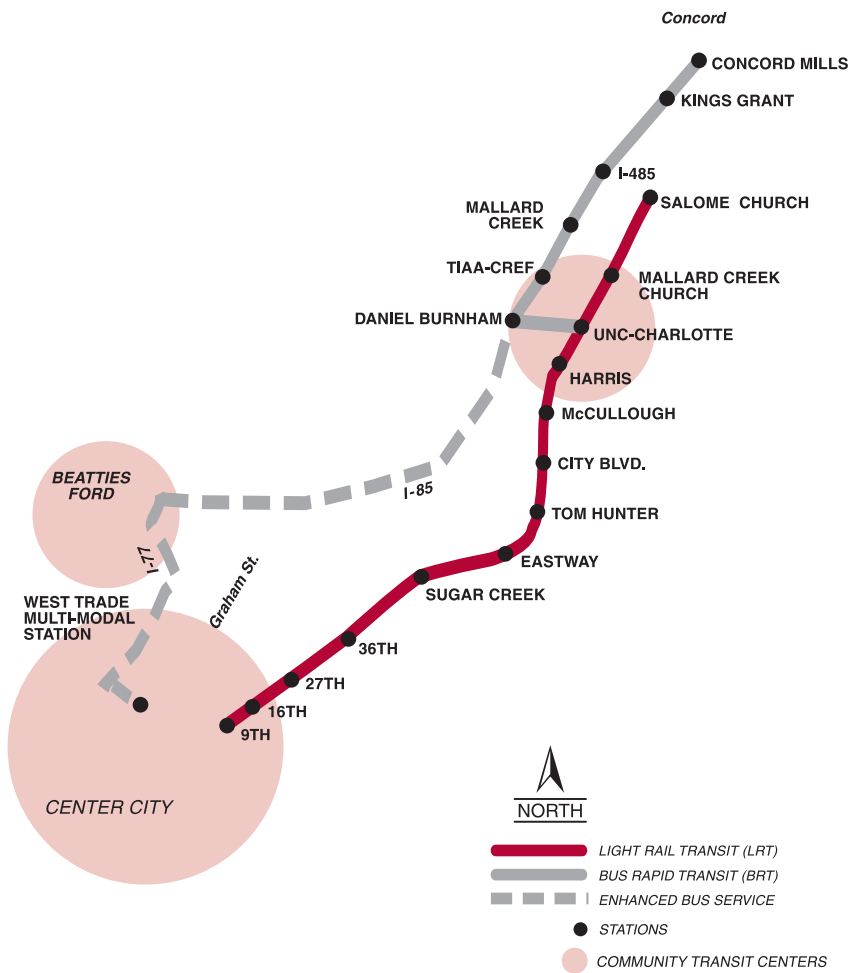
Concord

CONCORD MILLS

KINGS GRANT

I-485

MALLARD CREEK

SALOME CHURCH

TIAA-CREF

MALLARD CREEK CHURCH

DANIEL BURNHAM

UNC-CHARLOTTE

HARRIS

McCULLOUGH

CITY BLVD.

BEATTIES FORD

I-85

TOM HUNTER

I-77

EASTWAY

Graham St.

WEST TRADE MULTI-MODAL STATION

SUGAR CREEK

36TH

27TH

16TH

9TH

CENTER CITY

NORTH

LIGHT RAIL TRANSIT (LRT)

BUS RAPID TRANSIT (BRT)

ENHANCED BUS SERVICE

STATIONS

COMMUNITY TRANSIT CENTERS